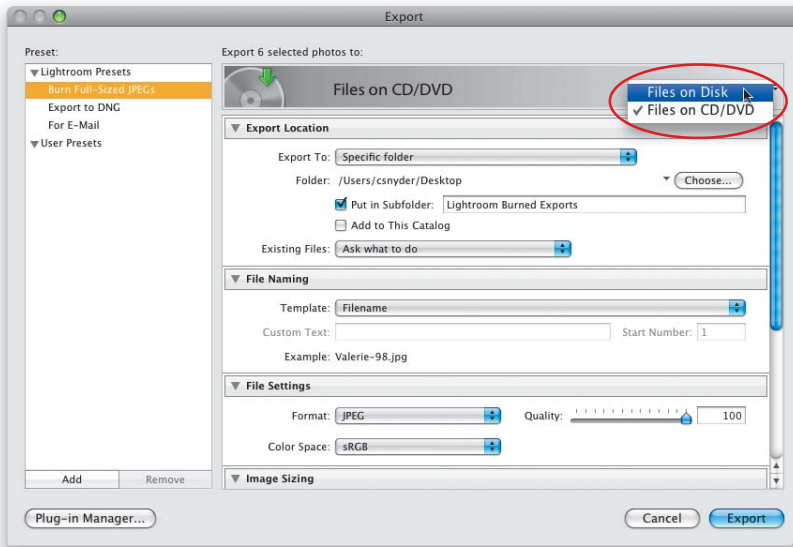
Export

Preset:

Lightroom Presets
Burn Full-Sized JPEGs
Export to DNG
For E-Mail
User Presets

Add
Remove

Export 6 selected photos to:

Files on CD/DVD

Files on Disk
✓ Files on CD/DVD

Export Location

Export To: Specific folder
Folder: /Users/csnyder/Desktop
Choose...
Put in Subfolder: Lightroom Burned Exports
Add to This Catalog
Existing Files: Ask what to do

File Naming

Template: Filename
Custom Text:
Start Number: 1
Example: Valerie-98.jpg

File Settings

Format: JPEG
Quality: 100
Color Space: sRGB

Image Sizing

Plug-in Manager...

Cancel
Export